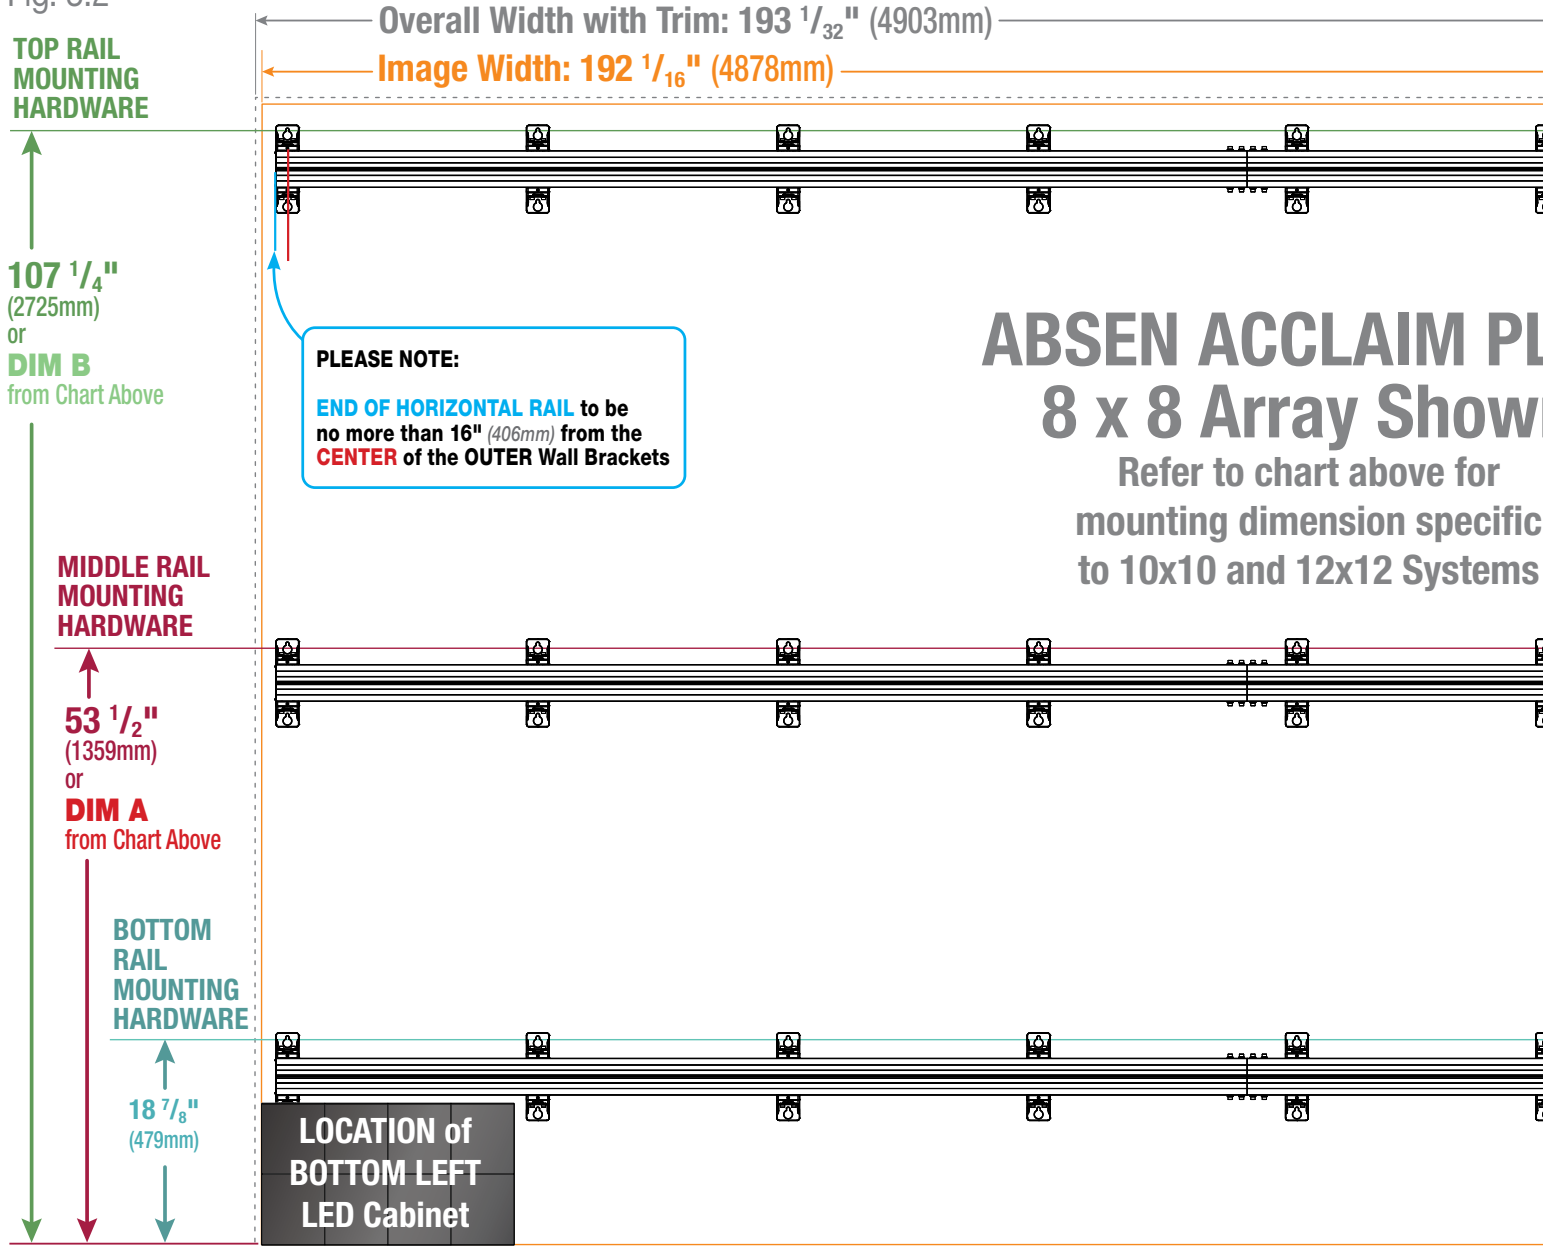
Fig. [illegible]

Overall Width with Trim: 193 $^{1}/_{32}$" (4903mm)

Image Width: 192 $^{1}/_{16}$" (4878mm)

TOP RAIL MOUNTING HARDWARE

107 $^{1}/_{4}$" (2725mm) or DIM B from Chart Above

PLEASE NOTE:

END OF HORIZONTAL RAIL to be no more than 16" (406mm) from the CENTER of the OUTER Wall Brackets

ABSEN ACCLAIM PL
8 x 8 Array Show
Refer to chart above for mounting dimension specific to 10x10 and 12x12 Systems

MIDDLE RAIL MOUNTING HARDWARE

53 $^{1}/_{2}$" (1359mm) or DIM A from Chart Above

BOTTOM RAIL MOUNTING HARDWARE

18 $^{7}/_{8}$" (479mm)

LOCATION of BOTTOM LEFT LED Cabinet